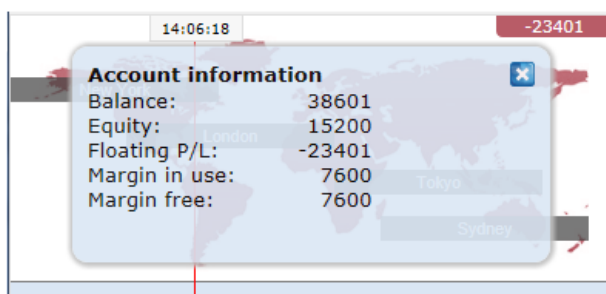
14:06:18

-23401

Account information

| | |
|---|---|
| Balance: | 38601 |
| Equity: | 15200 |
| Floating P/L: | -23401 |
| Margin in use: | 7600 |
| Margin free: | 7600 |

New York
London
Tokyo
Sydney